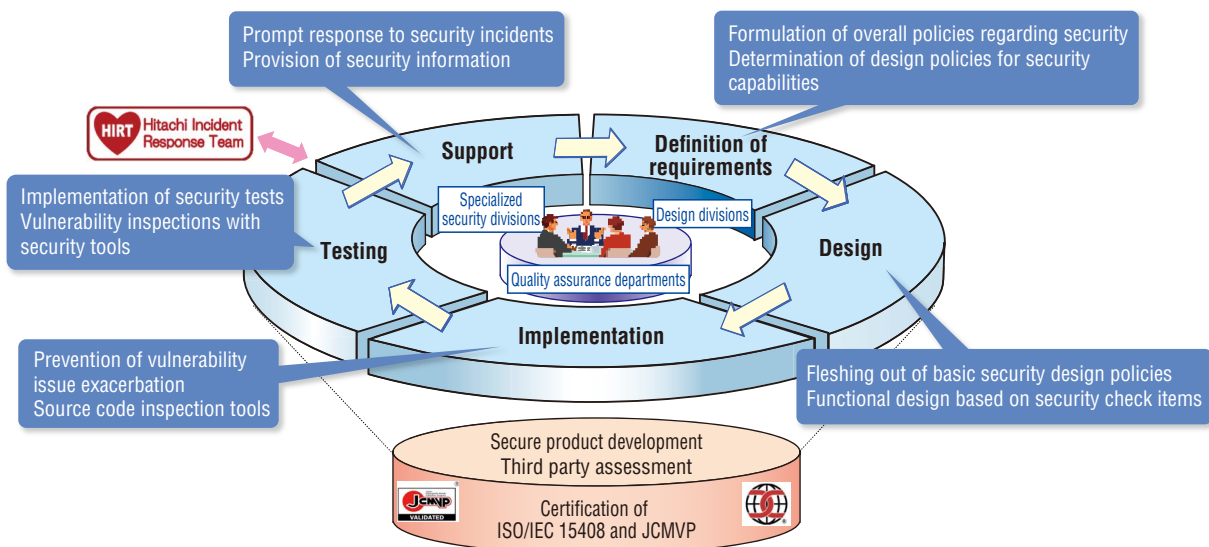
Prompt response to security incidents
Provision of security information

Formulation of overall policies regarding security
Determination of design policies for security capabilities

HIRT Hitachi Incident Response Team

Support

Definition of requirements

Implementation of security tests
Vulnerability inspections with security tools

Specialized security divisions

Design divisions

Testing

Design

Quality assurance departments

Implementation

Prevention of vulnerability issue exacerbation
Source code inspection tools

Fleshing out of basic security design policies
Functional design based on security check items

Secure product development
Third party assessment

JCMVP VALIDATED

Certification of
ISO/IEC 15408 and JCMVP